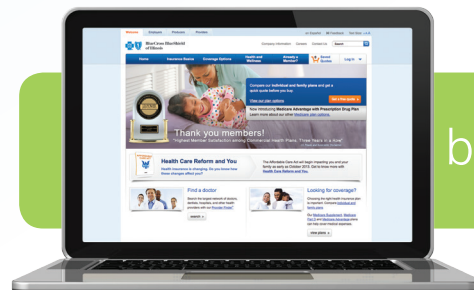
Blue Cross Blue Shield of Illinois

Home

Insurance Basics

Coverage Options

Health and Wellness

Already a Member?

Log in

Thank you members!

"Highest Member Satisfaction among Commercial Health Plans, Three Years in a Row"

Health Care Reform and You

Find a doctor

Looking for coverage?

b